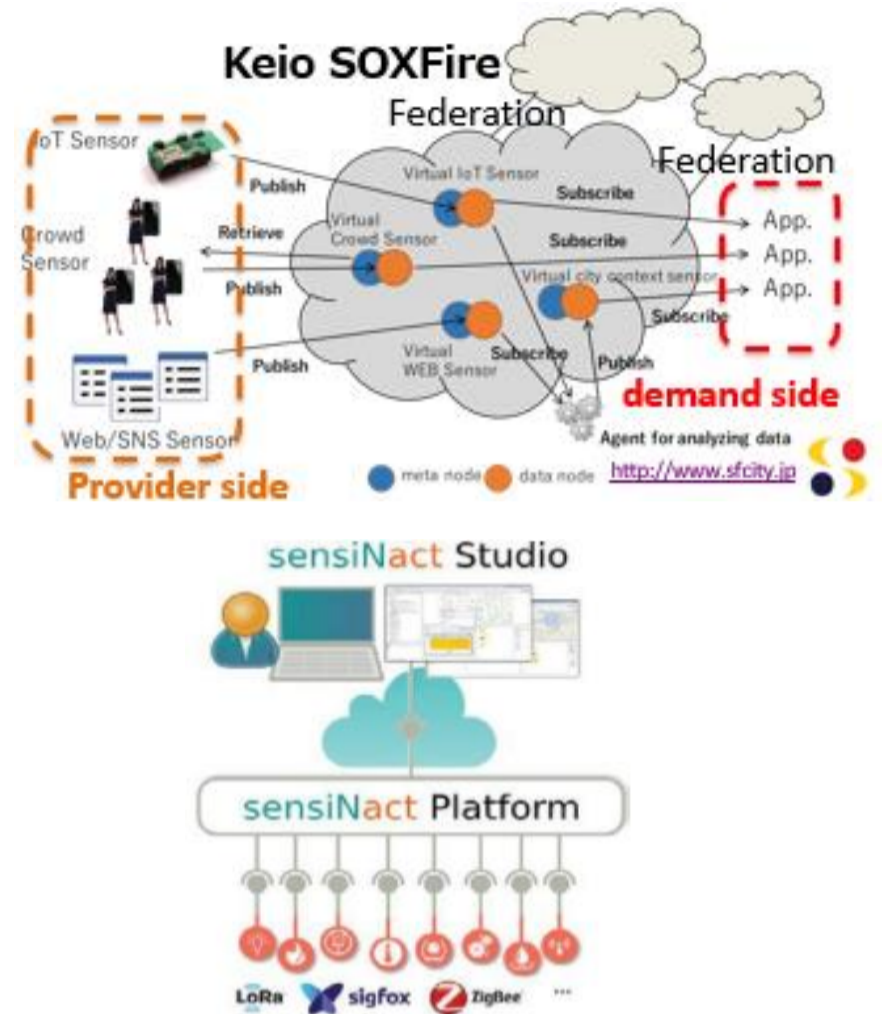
Keio SOXFire

Federation

Federation

IoT Sensor

Crowd Sensor

Web/SNS Sensor

Provider side

Publish

Retrieve

Publish

Publish

Virtual IoT Sensor

Virtual Crowd Sensor

Virtual WEB Sensor

Virtual city context sensor

Subscribe

Subscribe

Subscribe

Subscribe

Publish

App.

App.

App.

demand side

Agent for analyzing data

http://www.sfcity.jp

meta node data node

sensiNact Studio

sensiNact Platform

LoRa sigfox ZigBee ...